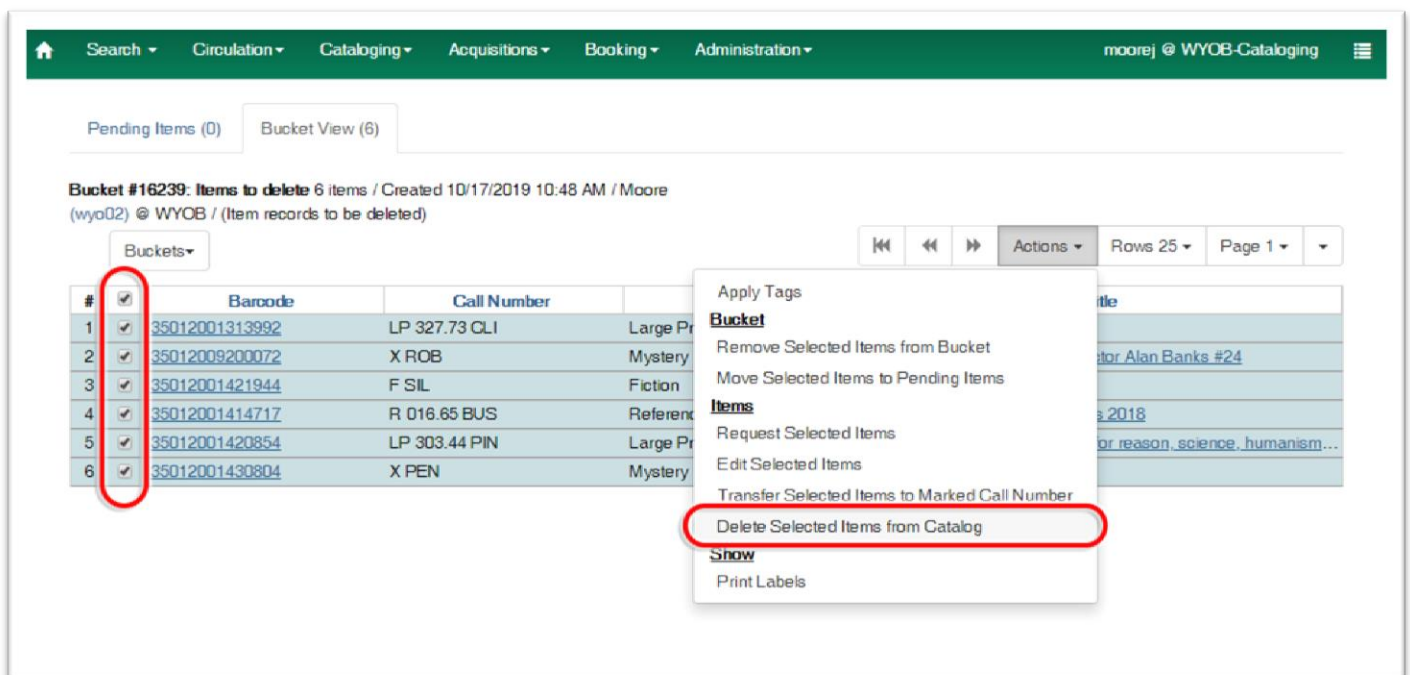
Search ▾ Circulation ▾ Cataloging ▾ Acquisitions ▾ Booking ▾ Administration ▾ moorej @ WYOB-Cataloging

Pending Items (0) Bucket View (6)

**Bucket #16239: Items to delete** 6 items / Created 10/17/2019 10:48 AM / Moore (wyo02) @ WYOB / (Item records to be deleted)

Buckets ▾

Actions ▾ Rows 25 ▾ Page 1 ▾

| # | ☑ | Barcode | Call Number | | tle |
|---|---|---|---|---|---|
| 1 | ☑ | 35012001313992 | LP 327.73 CLI | Large Pr | |
| 2 | ☑ | 35012009200072 | X ROB | Mystery | tor Alan Banks #24 |
| 3 | ☑ | 35012001421944 | F SIL | Fiction | |
| 4 | ☑ | 35012001414717 | R 016.65 BUS | Referen | s 2018 |
| 5 | ☑ | 35012001420854 | LP 303.44 PIN | Large Pr | for reason, science, humanism... |
| 6 | ☑ | 35012001430804 | X PEN | Mystery | |

Apply Tags
Bucket
Remove Selected Items from Bucket
Move Selected Items to Pending Items
Items
Request Selected Items
Edit Selected Items
Transfer Selected Items to Marked Call Number
Delete Selected Items from Catalog
Show
Print Labels